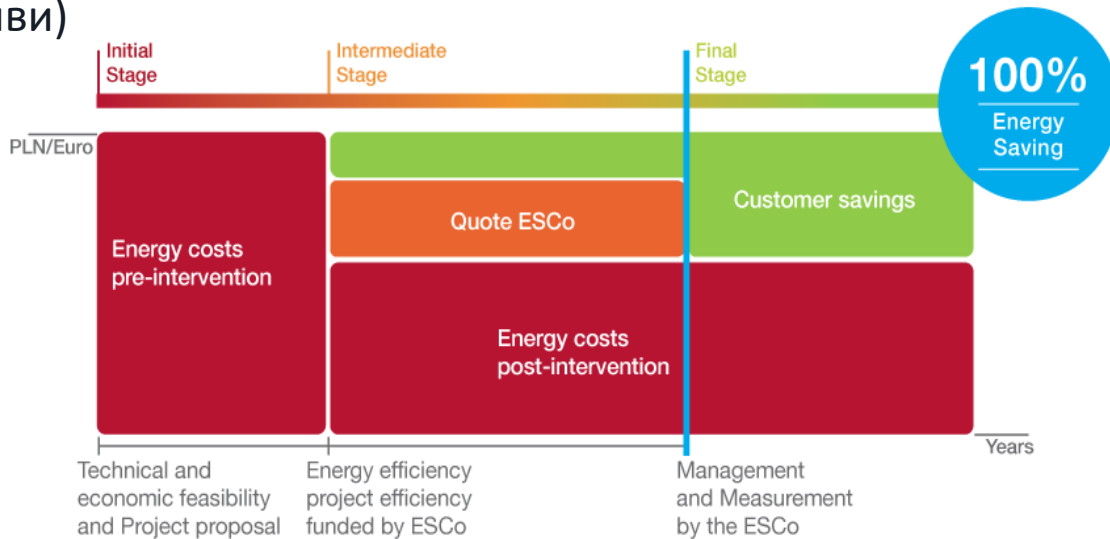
ВИ)

Initial Stage

Intermediate Stage

Final Stage

100% Energy Saving

PLN/Euro

Energy costs pre-intervention

Quote ESCo

Customer savings

Energy costs post-intervention

Years

Technical and economic feasibility and Project proposal

Energy efficiency project efficiency funded by ESCo

Management and Measurement by the ESCo